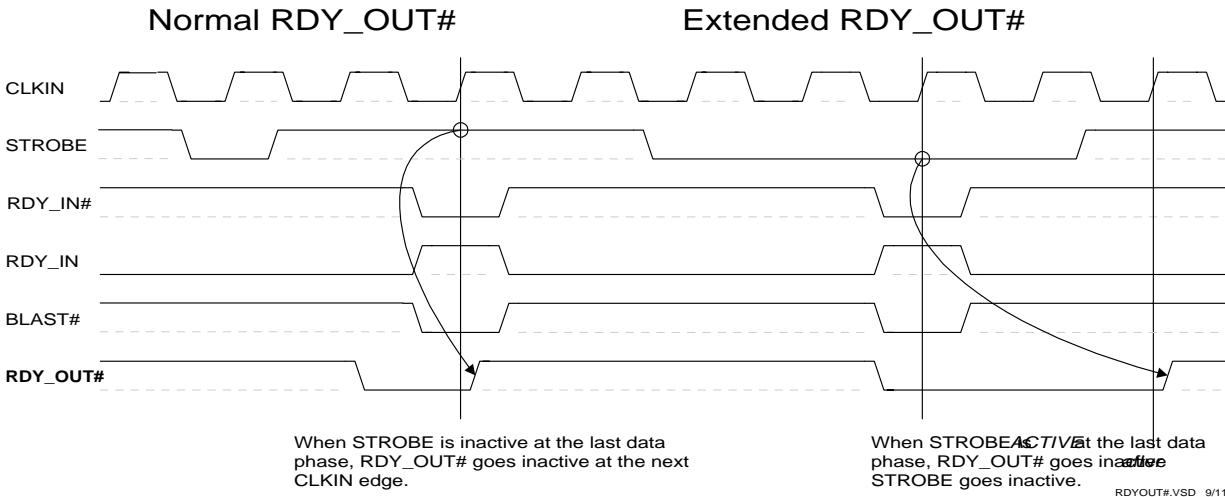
Normal RDY_OUT#

Extended RDY_OUT#

CLKIN

STROBE

RDY_IN#

RDY_IN

BLAST#

RDY_OUT#

When STROBE is inactive at the last data phase, RDY_OUT# goes inactive at the next CLKIN edge.

When STROBE is ACTIVE at the last data phase, RDY_OUT# goes inactive after STROBE goes inactive.

RDYOUT#.VSD 9/11